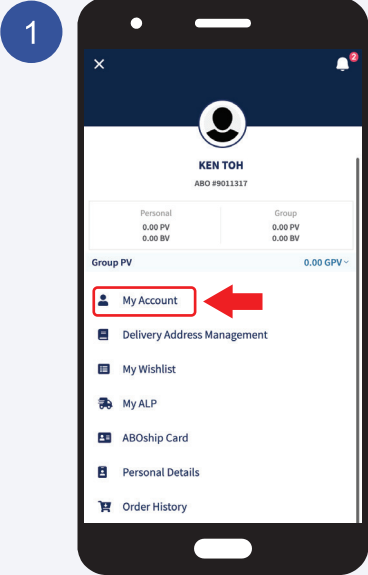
1

2

KEN TOH

ABO #9011317

| Personal | Group |
|---|---|
| 0.00 PV | 0.00 PV |
| 0.00 BV | 0.00 BV |

Group PV 0.00 GPV

My Account

Delivery Address Management

My Wishlist

My ALP

ABOship Card

Personal Details

Order History